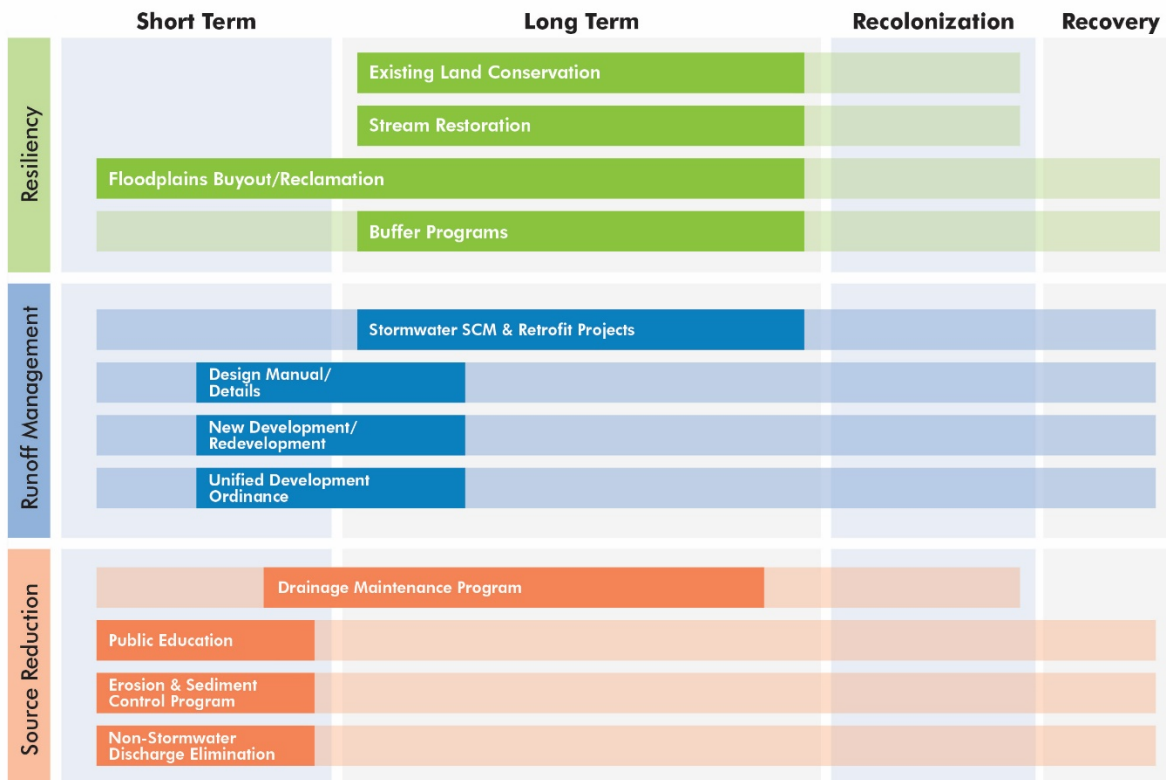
Short Term
Long Term
Recolonization
Recovery

Resiliency
Existing Land Conservation
Stream Restoration
Floodplains Buyout/Reclamation
Buffer Programs

Runoff Management
Stormwater SCM & Retrofit Projects
Design Manual/ Details
New Development/ Redevelopment
Unified Development Ordinance

Source Reduction
Drainage Maintenance Program
Public Education
Erosion & Sediment Control Program
Non-Stormwater Discharge Elimination